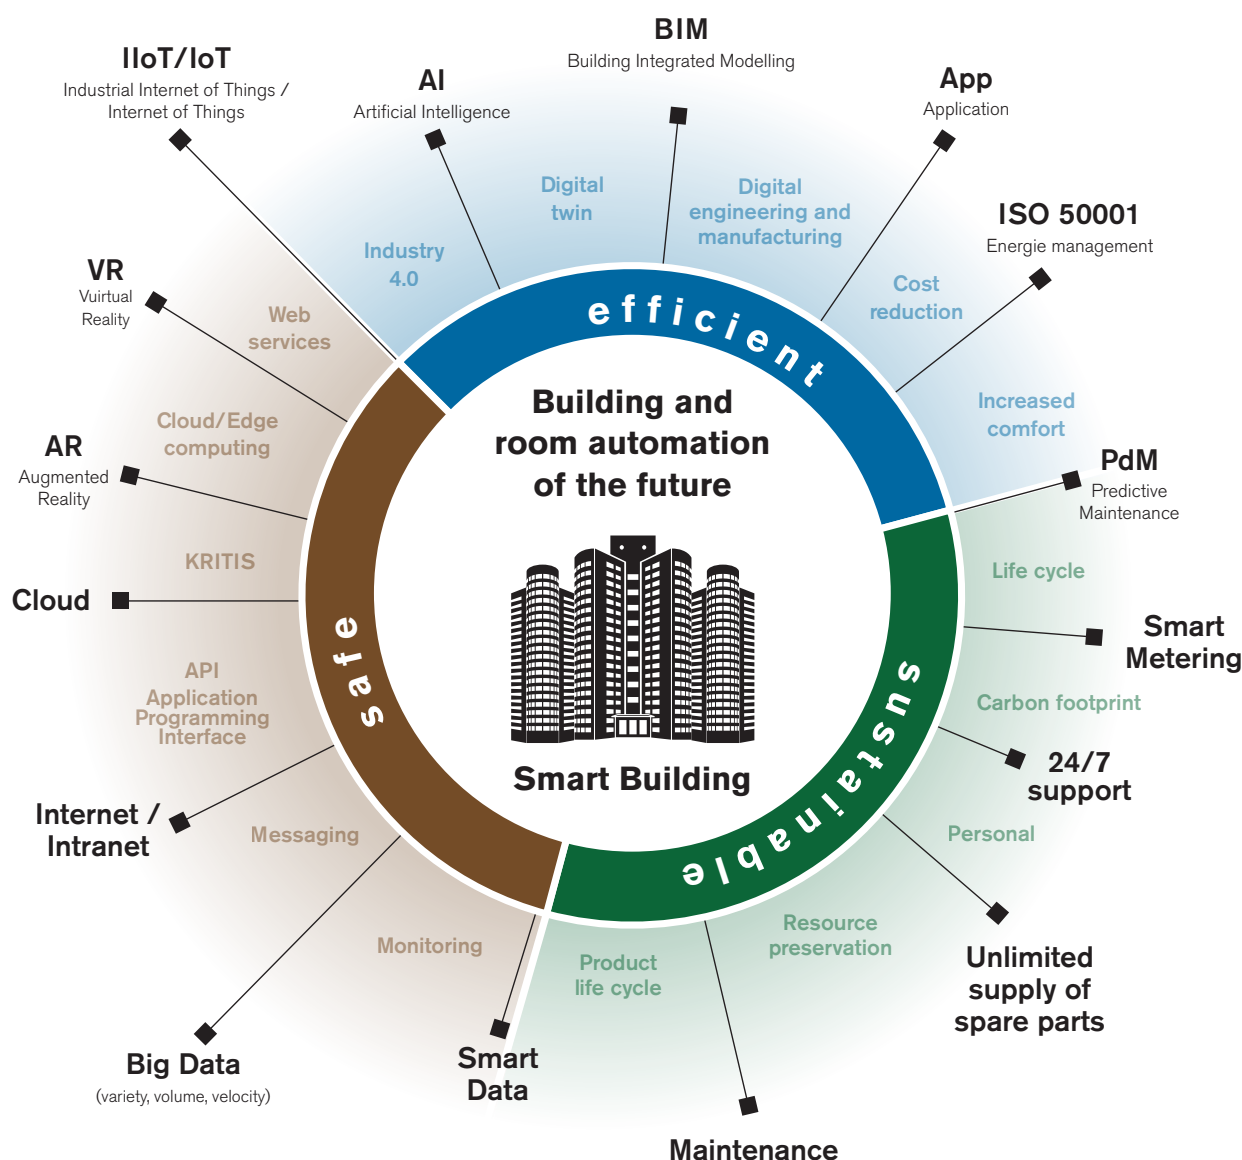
BIM
Building Integrated Modelling

IIoT/IoT
Industrial Internet of Things / Internet of Things

AI
Artificial Intelligence

App
Application

ISO 50001
Energie management

Digital twin

Digital engineering and manufacturing

Industry 4.0

Cost reduction

VR
Vuirtual Reality

Web services

efficient

Increased comfort

Cloud/Edge computing

Building and room automation of the future

PdM
Predictive Maintenance

AR
Augmented Reality

KRITIS

Life cycle

Cloud

Smart Metering

safe

sustainable

API
Application Programming Interface

Carbon footprint

24/7 support

Smart Building

Internet / Intranet

Messaging

Personal

Resource preservation

Monitoring

Product life cycle

Unlimited supply of spare parts

Big Data
(variety, volume, velocity)

Smart Data

Maintenance